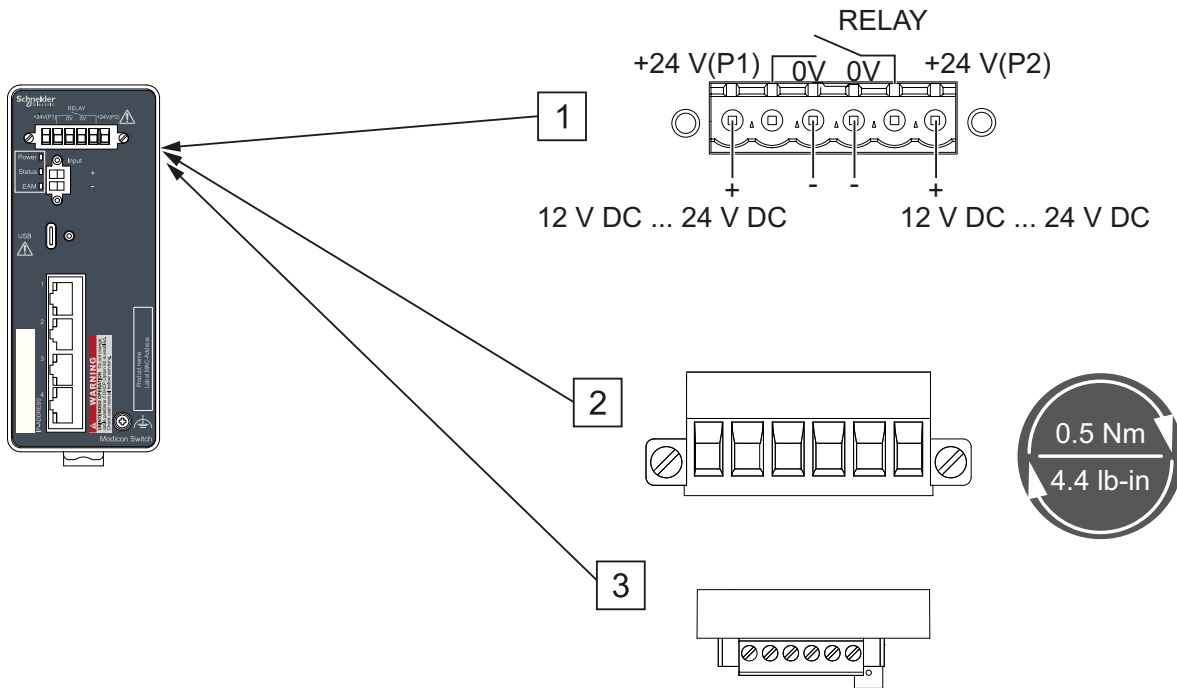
Schneider Electric

RELAY

+24V(P1) 0V 0V +24V(P2)

Power

Status

EAM

Input

+

-

USB

1

2

3

4

IP ADDRESS

WARNING

Product name
Label MAC-Address

Modicon Switch

RELAY

+24 V(P1) 0V 0V +24 V(P2)

1

+ - - +

12 V DC ... 24 V DC 12 V DC ... 24 V DC

2

0.5 Nm

4.4 lb-in

3